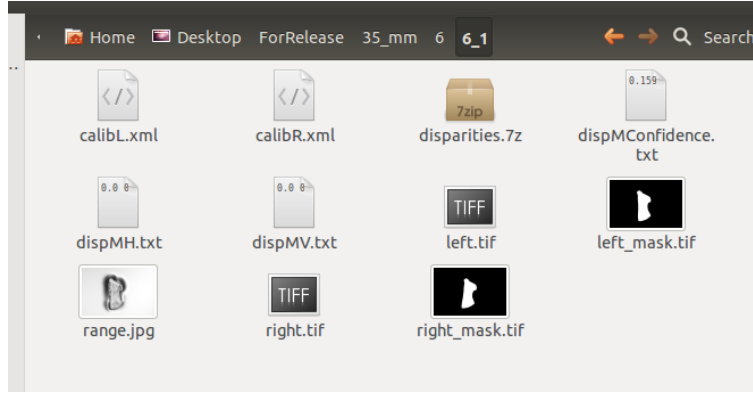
Home Desktop ForRelease 35_mm 6 6_1

Search

calibL.xml

calibR.xml

7zip
disparities.7z

0.159
dispMConfidence.txt

0.0 0
dispMH.txt

0.0 0
dispMV.txt

TIFF
left.tif

left_mask.tif

range.jpg

TIFF
right.tif

right_mask.tif